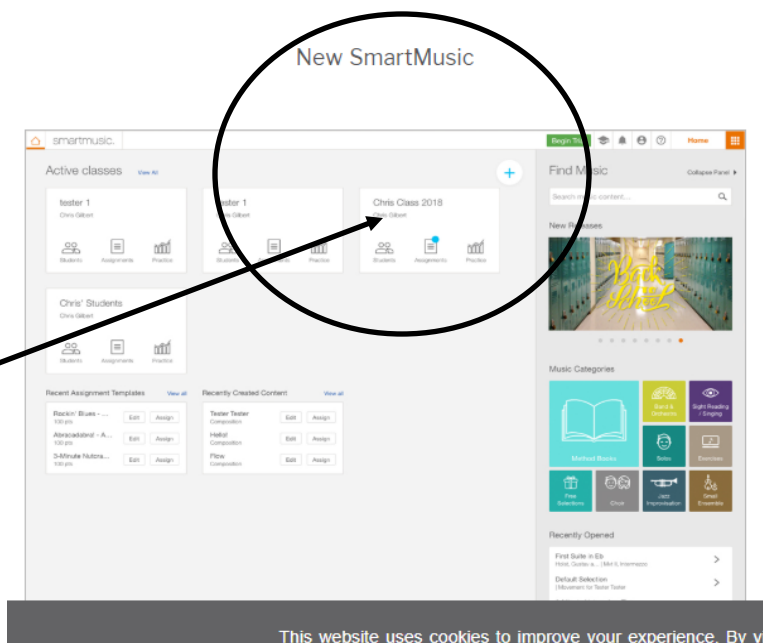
New SmartMusic

smartmusic.

Begin Trial

Home

Active classes View All

tester 1
Chris Gilbert

Students Assignments Practice

tester 1
Chris Gilbert

Students Assignments Practice

Chris Class 2018
Chris Gilbert

Students Assignments Practice

Chris' Students
Chris Gilbert

Students Assignments Practice

Recent Assignment Templates View all

Rockin' Blues - ...
100 pts
Edit Assign

Abracadabra! - A...
100 pts
Edit Assign

3-Minute Nutcra...
100 pts
Edit Assign

Recently Created Content View all

Tester Tester
Composition
Edit Assign

Hello!
Composition
Edit Assign

Flow
Composition
Edit Assign

Find Music

Collapse Panel

Search music content...

New Releases

Back to School

Music Categories

Method Books

Band & Orchestra

Sight Reading / Singing

Solos

Exercises

Free Selections

Choir

Jazz Improvisation

Small Ensemble

Recently Opened

First Suite in Eb
Holst, Gustav a... | Mvt II. Intermezzo

Default Selection
| Movement for Tester Tester

This website uses cookies to improve your experience. By v